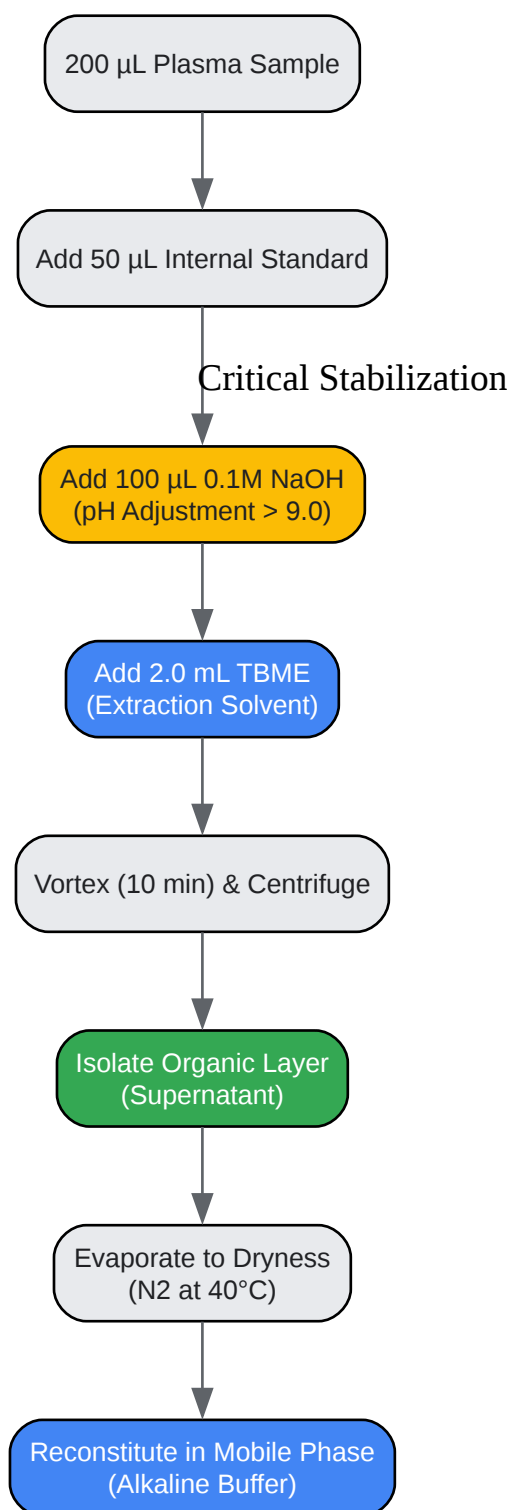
200 µL Plasma Sample

Add 50 µL Internal Standard

Critical Stabilization

Add 100 µL 0.1M NaOH
(pH Adjustment > 9.0)

Add 2.0 mL TBME
(Extraction Solvent)

Vortex (10 min) & Centrifuge

Isolate Organic Layer
(Supernatant)

Evaporate to Dryness
(N2 at 40°C)

Reconstitute in Mobile Phase
(Alkaline Buffer)